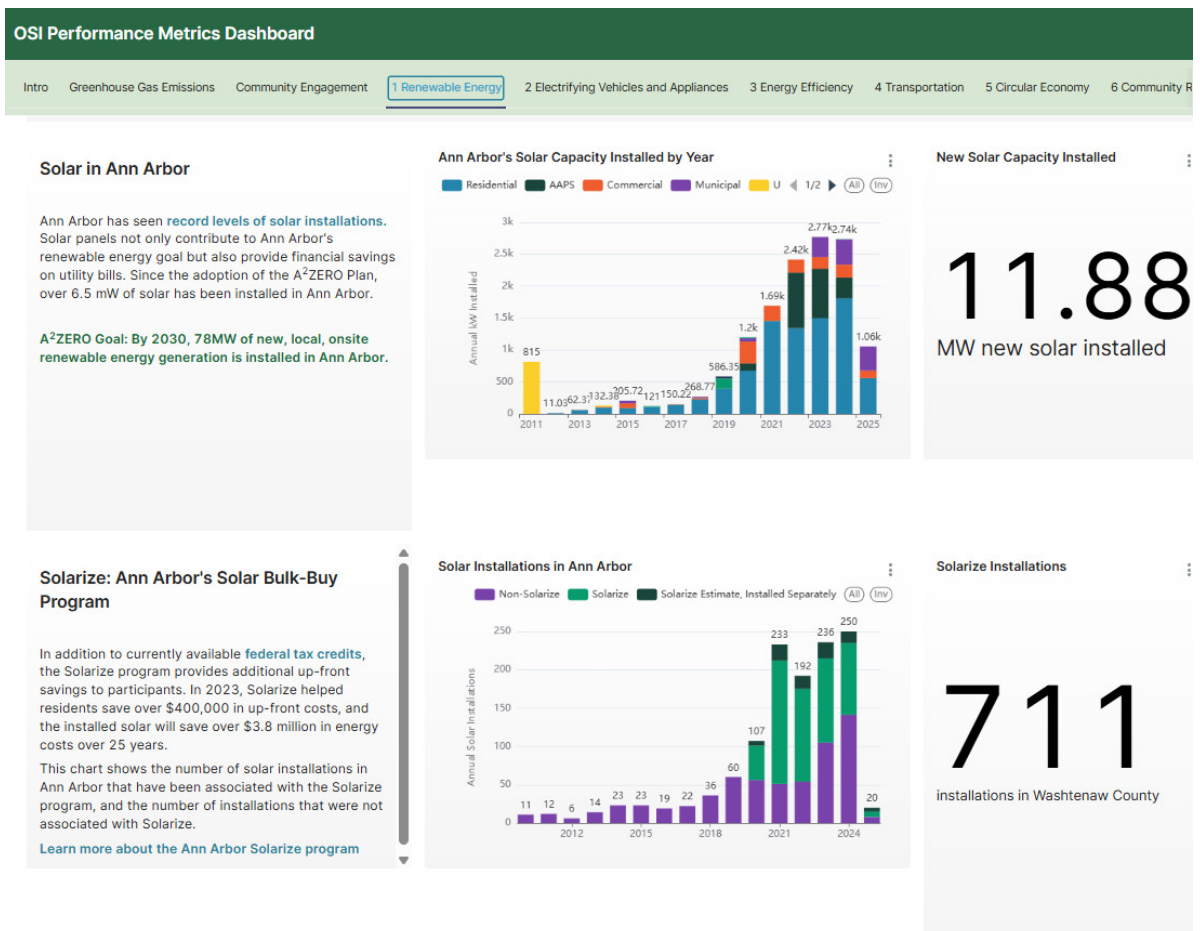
OSI Performance Metrics Dashboard

Intro | Greenhouse Gas Emissions | Community Engagement | 1 Renewable Energy | 2 Electrifying Vehicles and Appliances | 3 Energy Efficiency | 4 Transportation | 5 Circular Economy | 6 Community R

Solar in Ann Arbor

Ann Arbor has seen record levels of solar installations. Solar panels not only contribute to Ann Arbor's renewable energy goal but also provide financial savings on utility bills. Since the adoption of the A$^2$ZERO Plan, over 6.5 mW of solar has been installed in Ann Arbor.

A$^2$ZERO Goal: By 2030, 78MW of new, local, onsite renewable energy generation is installed in Ann Arbor.

Ann Arbor's Solar Capacity Installed by Year

Residential | AAPS | Commercial | Municipal | U | 1/2 | All | Inv

Annual kW Installed

3k, 2.5k, 2k, 1.5k, 1k, 500, 0

815, 11.03, 62.37, 132.38, 205.72, 121, 150.22, 268.77, 586.35, 1.2k, 1.69k, 2.42k, 2.77k, 2.74k, 1.06k

2011, 2013, 2015, 2017, 2019, 2021, 2023, 2025

New Solar Capacity Installed

11.88

MW new solar installed

Solarize: Ann Arbor's Solar Bulk-Buy Program

In addition to currently available federal tax credits, the Solarize program provides additional up-front savings to participants. In 2023, Solarize helped residents save over $400,000 in up-front costs, and the installed solar will save over $3.8 million in energy costs over 25 years.

This chart shows the number of solar installations in Ann Arbor that have been associated with the Solarize program, and the number of installations that were not associated with Solarize.

Learn more about the Ann Arbor Solarize program

Solar Installations in Ann Arbor

Non-Solarize | Solarize | Solarize Estimate, Installed Separately | All | Inv

Annual Solar Installations

250, 200, 150, 100, 50, 0

11, 12, 6, 14, 23, 23, 19, 22, 36, 60, 107, 233, 192, 236, 250, 20

2012, 2015, 2018, 2021, 2024

Solarize Installations

711

installations in Washtenaw County